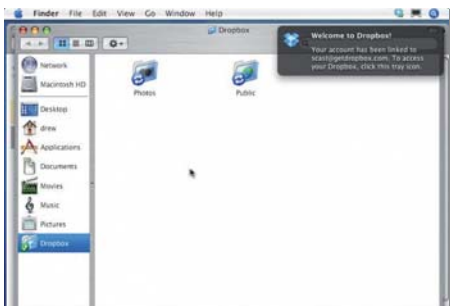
Finder File Edit View Go Window Help

Dropbox

Welcome to Dropbox!

Your account has been linked to scott@getdropbox.com. To access your Dropbox, click this tray icon.

Network

Macintosh HD

Desktop

drew

Applications

Documents

Movies

Music

Pictures

Dropbox

Photos

Public